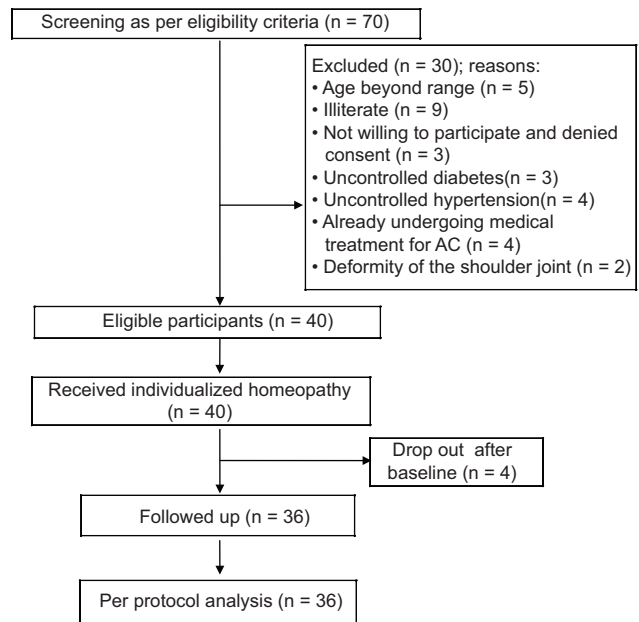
Screening as per eligibility criteria (n = 70)

Excluded (n = 30); reasons:
• Age beyond range (n = 5)
• Illiterate (n = 9)
• Not willing to participate and denied consent (n = 3)
• Uncontrolled diabetes(n = 3)
• Uncontrolled hypertension(n = 4)
• Already undergoing medical treatment for AC (n = 4)
• Deformity of the shoulder joint (n = 2)

Eligible participants (n = 40)

Received individualized homeopathy (n = 40)

Drop out after baseline (n = 4)

Followed up (n = 36)

Per protocol analysis (n = 36)